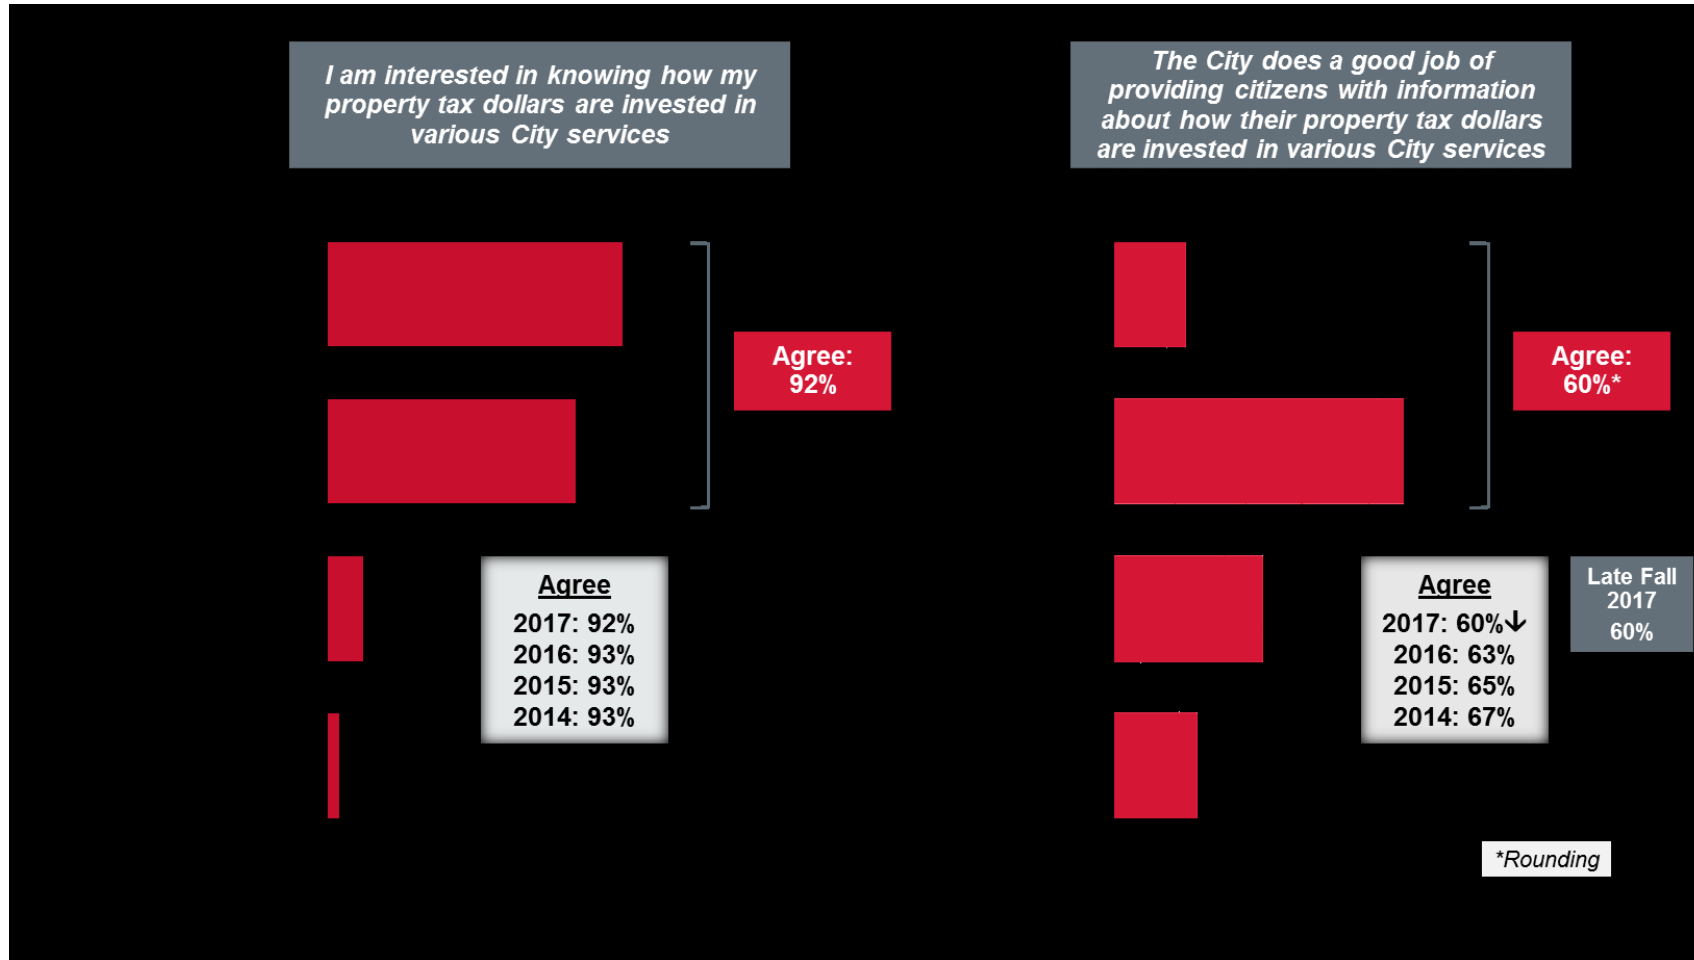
I am interested in knowing how my property tax dollars are invested in various City services

The City does a good job of providing citizens with information about how their property tax dollars are invested in various City services

Agree: 92%

Agree: 60%*

Agree
2017: 92%
2016: 93%
2015: 93%
2014: 93%

Agree
2017: 60%↓
2016: 63%
2015: 65%
2014: 67%

Late Fall 2017
60%

*Rounding